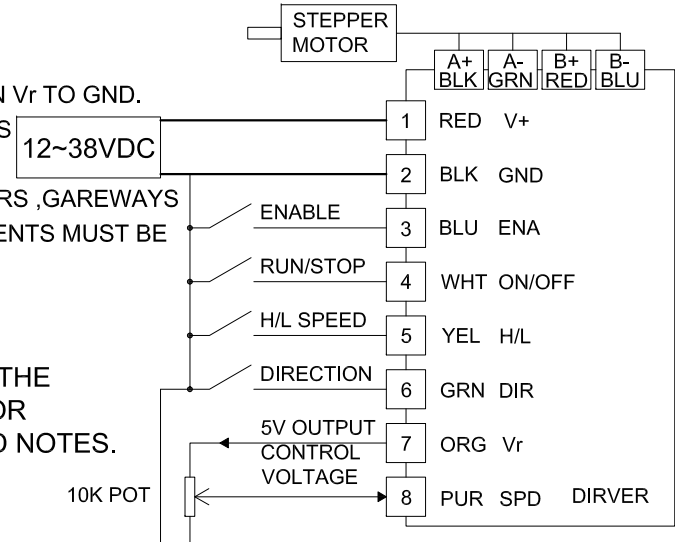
STEPPER MOTOR

A+ BLK
A- GRN
B+ RED
B- BLU

N Vr TO GND.
RS
12~38VDC
RS ,GAREWAYS
ENTS MUST BE

THE
OR
D NOTES.

ENABLE
RUN/STOP
H/L SPEED
DIRECTION
5V OUTPUT CONTROL VOLTAGE
10K POT

1 RED V+
2 BLK GND
3 BLU ENA
4 WHT ON/OFF
5 YEL H/L
6 GRN DIR
7 ORG Vr
8 PUR SPD

DIRVER